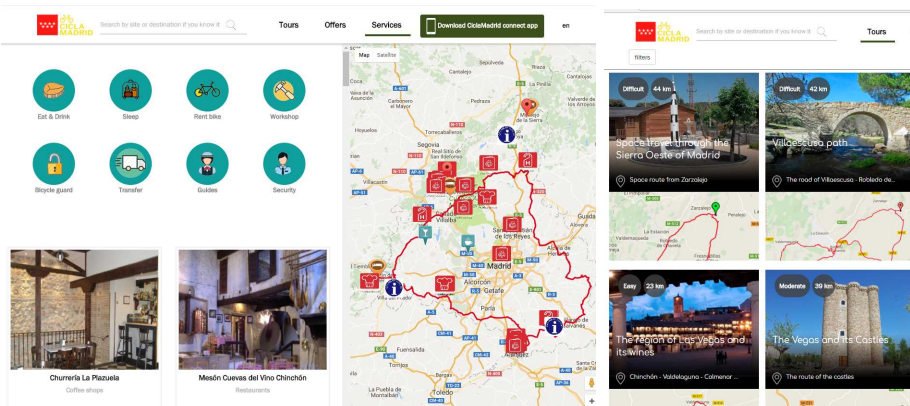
CICLA MADRID

Search by site or destination if you know it

Tours

Offers

Services

Download CiclaMadrid connect app

en

Eat & Drink

Sleep

Rent bike

Workshop

Bicycle guard

Transfer

Guides

Security

Map

Satellite

Segovia

Madrid

Alcorcón

Getafe

Toledo

Churrería La Plazuela

Coffee shops

Mesón Cuevas del Vino Chinchón

Restaurants

CICLA MADRID

Search by site or destination if you know it

Tours

filters

Difficult

44 km

Space travel through the Sierra Oeste of Madrid

Space route from Zarzalejo

Difficult

42 km

Villaescusa path

The road of Villaescusa - Robledo de

Easy

23 km

The region of Las Vegas and its wines

Chinchón - Valdelaguna - Colmenar

Moderate

39 km

The Vegas and its Castles

The route of the castles